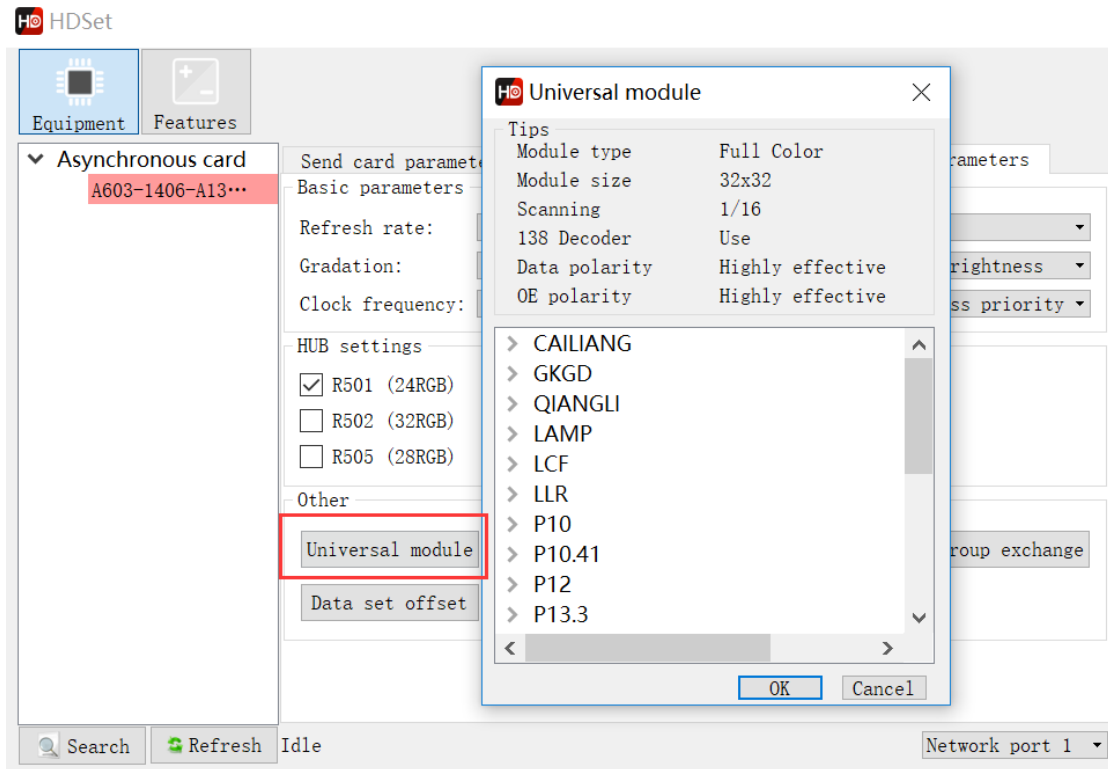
HDSet

Equipment
Features

Asynchronous card
A603-1406-A13…

Send card paramete
arameters

Basic parameters
Refresh rate:
Gradation:
rightness
Clock frequency:
ss priority

HUB settings
R501 (24RGB)
R502 (32RGB)
R505 (28RGB)

Other
Universal module
roup exchange
Data set offset

Universal module

Tips
| | |
|---|---|
| Module type | Full Color |
| Module size | 32x32 |
| Scanning | 1/16 |
| 138 Decoder | Use |
| Data polarity | Highly effective |
| OE polarity | Highly effective |

CAILIANG
GKGD
QIANGLI
LAMP
LCF
LLR
P10
P10.41
P12
P13.3

OK
Cancel

Search
Refresh
Idle
Network port 1